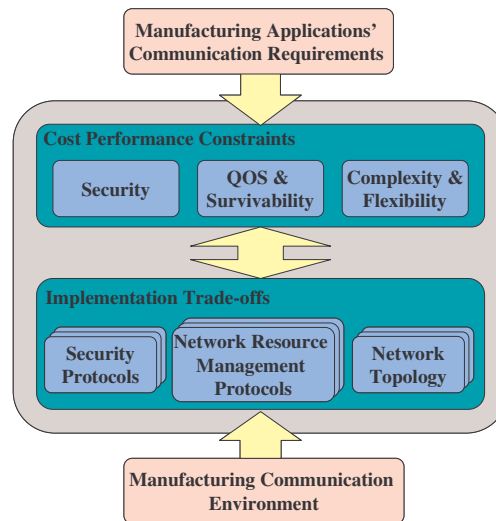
Manufacturing Applications' Communication Requirements

Cost Performance Constraints

Security

QOS & Survivability

Complexity & Flexibility

Implementation Trade-offs

Security Protocols

Network Resource Management Protocols

Network Topology

Manufacturing Communication Environment